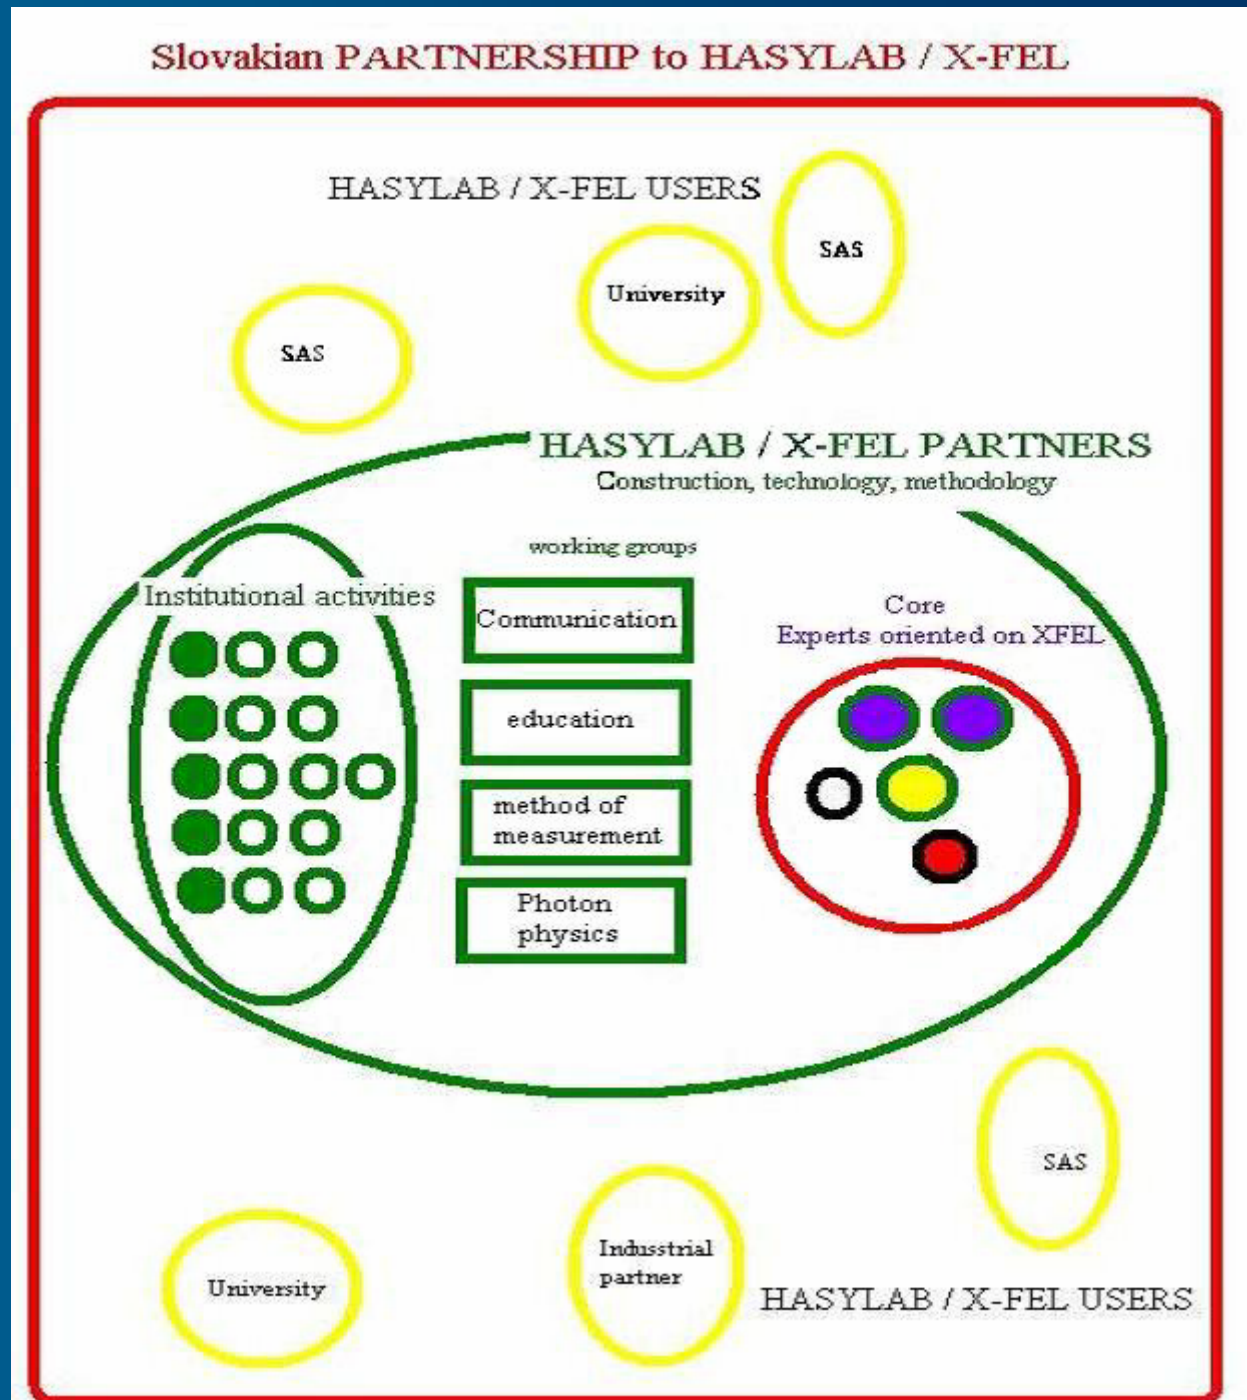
Slovakian PARTNERSHIP to HASYLAB / X-FEL

HASYLAB / X-FEL USERS

SAS

University

SAS

HASYLAB / X-FEL PARTNERS
Construction, technology, methodology

working groups

Institutional activities

Communication

education

method of measurement

Photon physics

Core
Experts oriented on XFEL

SAS

University

Industrial partner

HASYLAB / X-FEL USERS